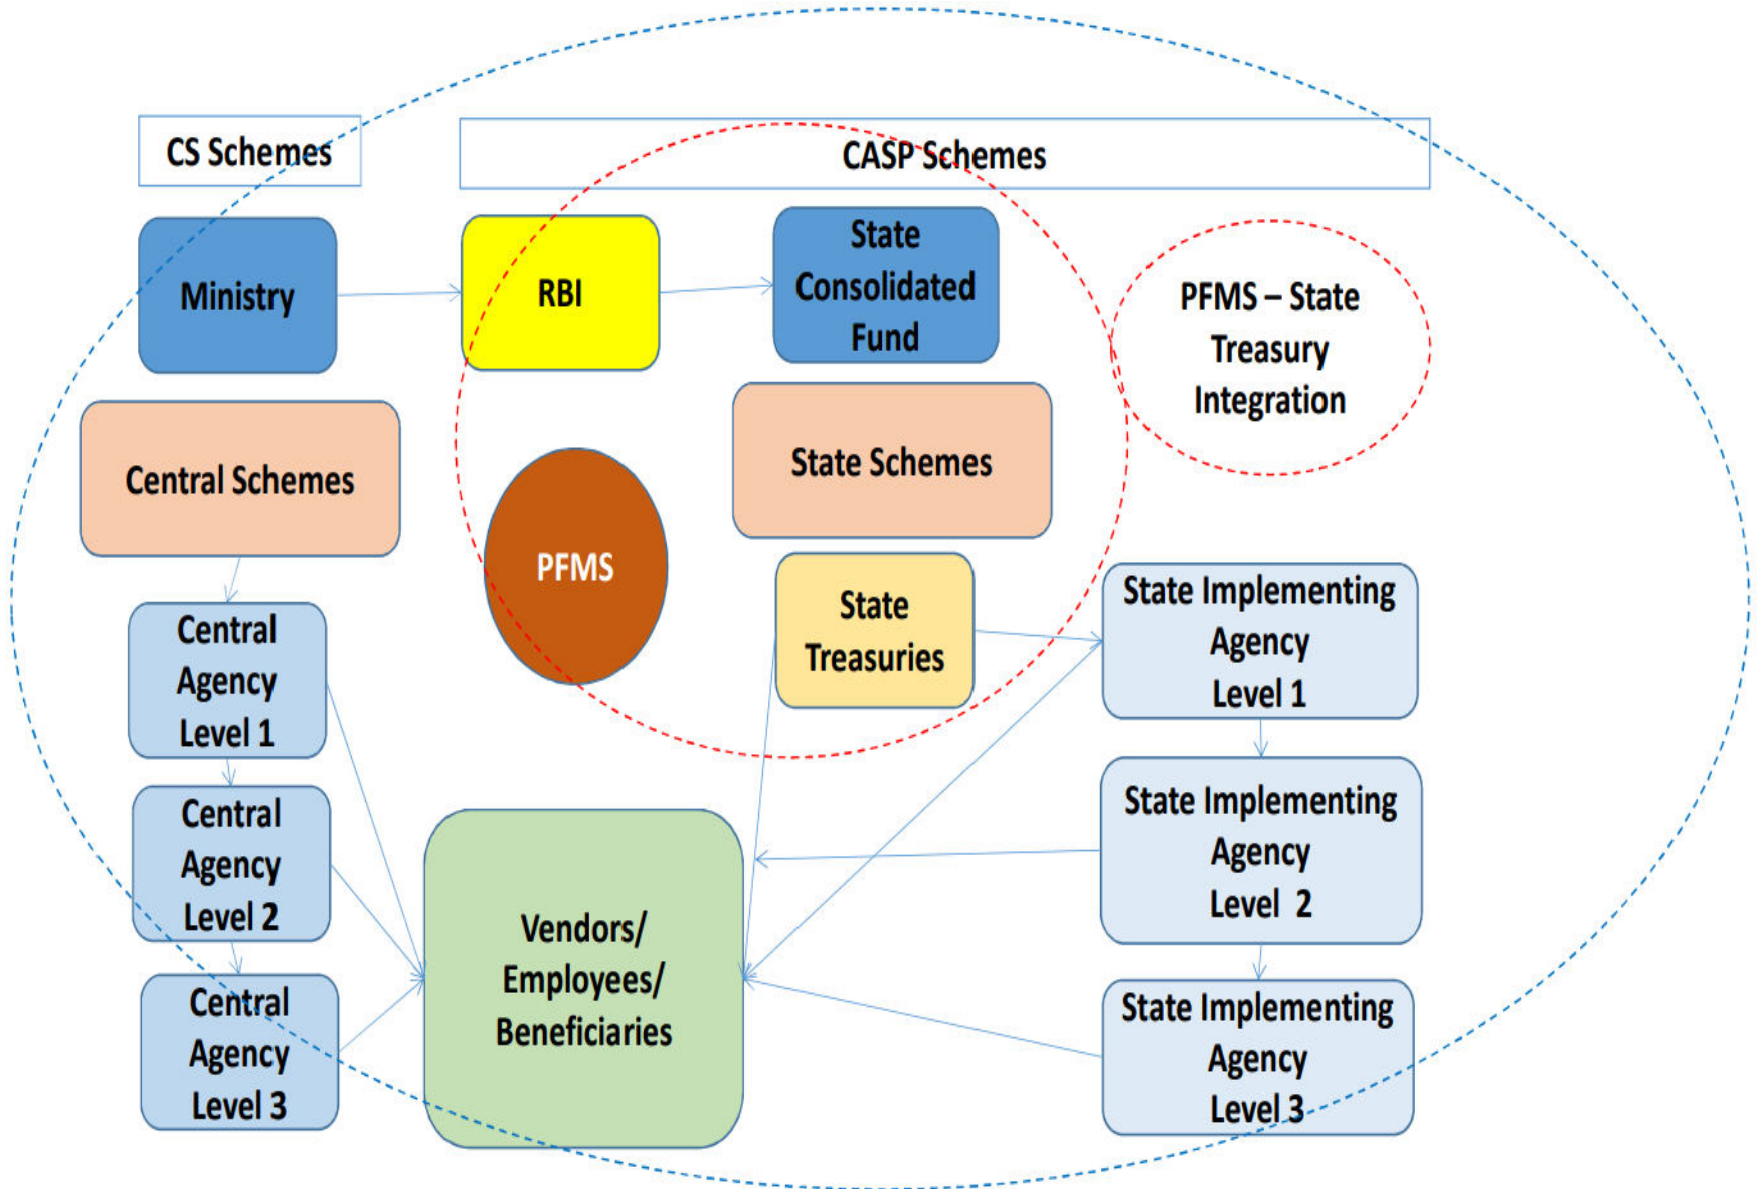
CS Schemes

CASP Schemes

Ministry

RBI

State Consolidated Fund

PFMS – State Treasury Integration

Central Schemes

State Schemes

PFMS

State Treasuries

Central Agency Level 1

State Implementing Agency Level 1

Central Agency Level 2

State Implementing Agency Level 2

Vendors/ Employees/ Beneficiaries

Central Agency Level 3

State Implementing Agency Level 3